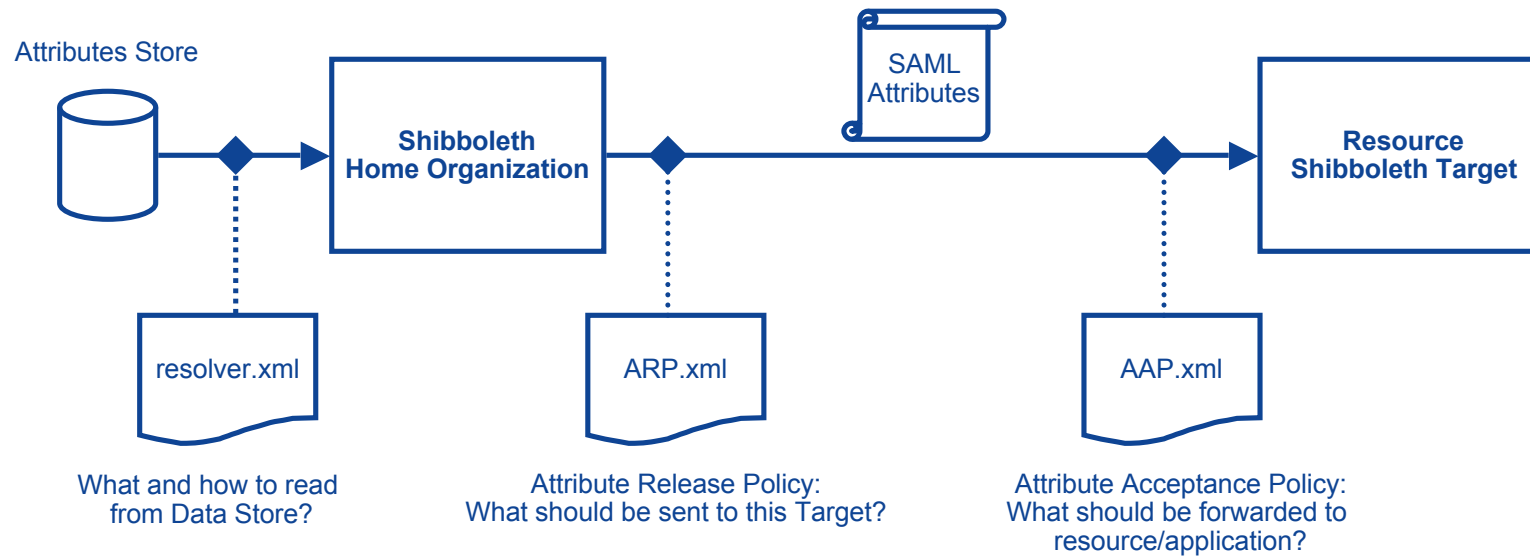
Attributes Store

Shibboleth Home Organization

SAML Attributes

Resource Shibboleth Target

resolver.xml

ARP.xml

AAP.xml

What and how to read from Data Store?

Attribute Release Policy: What should be sent to this Target?

Attribute Acceptance Policy: What should be forwarded to resource/application?